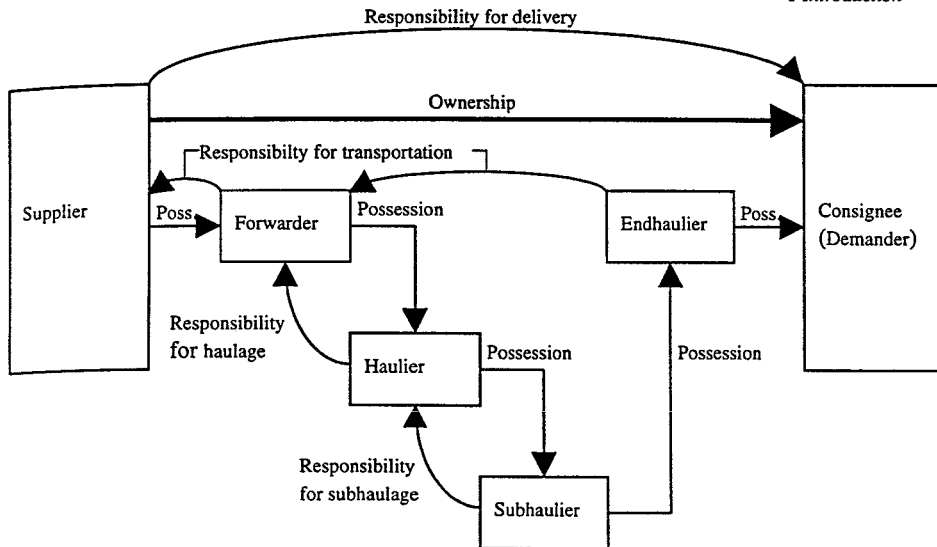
Responsibility for delivery

Ownership

Responsibilty for transportation

Supplier

Poss.

Forwarder

Possession

Endhaulier

Poss.

Consignee (Demander)

Responsibility for haulage

Haulier

Possession

Possession

Responsibility for subhaulage

Subhaulier